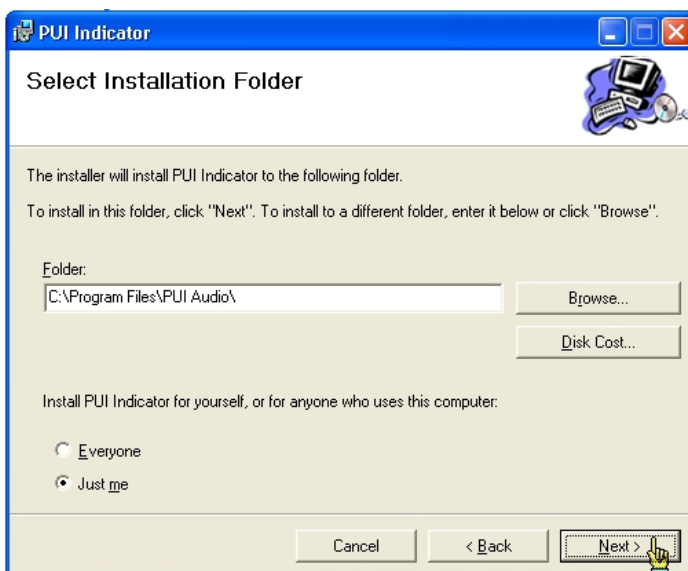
PUI Indicator

Select Installation Folder

The installer will install PUI Indicator to the following folder.

To install in this folder, click "Next". To install to a different folder, enter it below or click "Browse".

Folder:

C:\Program Files\PUI Audio\

Browse...

Disk Cost...

Install PUI Indicator for yourself, or for anyone who uses this computer:

Everyone

Just me

Cancel

< Back

Next >